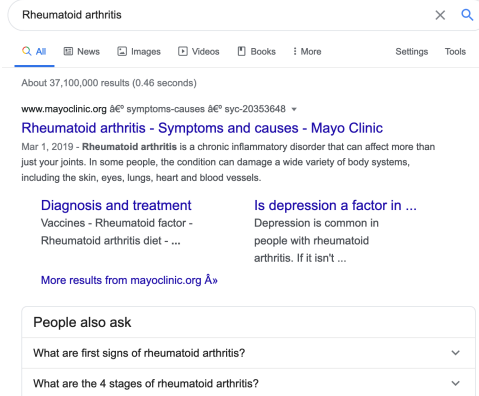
Rheumatoid arthritis

All News Images Videos Books More Settings Tools

About 37,100,000 results (0.46 seconds)

www.mayoclinic.org â€º symptoms-causes â€º syc-20353648

Rheumatoid arthritis - Symptoms and causes - Mayo Clinic

Mar 1, 2019 - Rheumatoid arthritis is a chronic inflammatory disorder that can affect more than just your joints. In some people, the condition can damage a wide variety of body systems, including the skin, eyes, lungs, heart and blood vessels.

Diagnosis and treatment
Vaccines - Rheumatoid factor - Rheumatoid arthritis diet - ...

Is depression a factor in ...
Depression is common in people with rheumatoid arthritis. If it isn't ...

More results from mayoclinic.org Â»

People also ask

What are first signs of rheumatoid arthritis?

What are the 4 stages of rheumatoid arthritis?